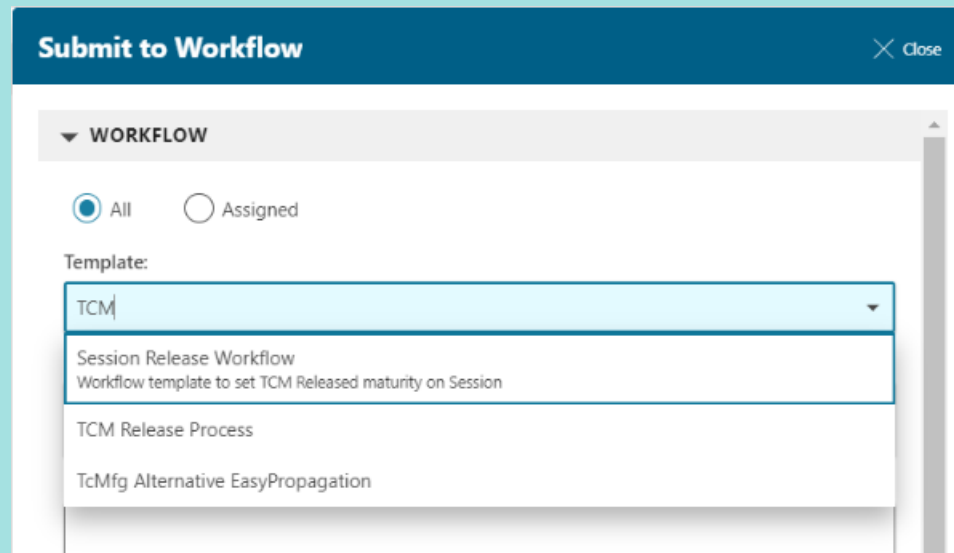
Submit to Workflow

Close

WORKFLOW

All

Assigned

Template:

TCM

Session Release Workflow
Workflow template to set TCM Released maturity on Session

TCM Release Process

TcMfg Alternative EasyPropagation